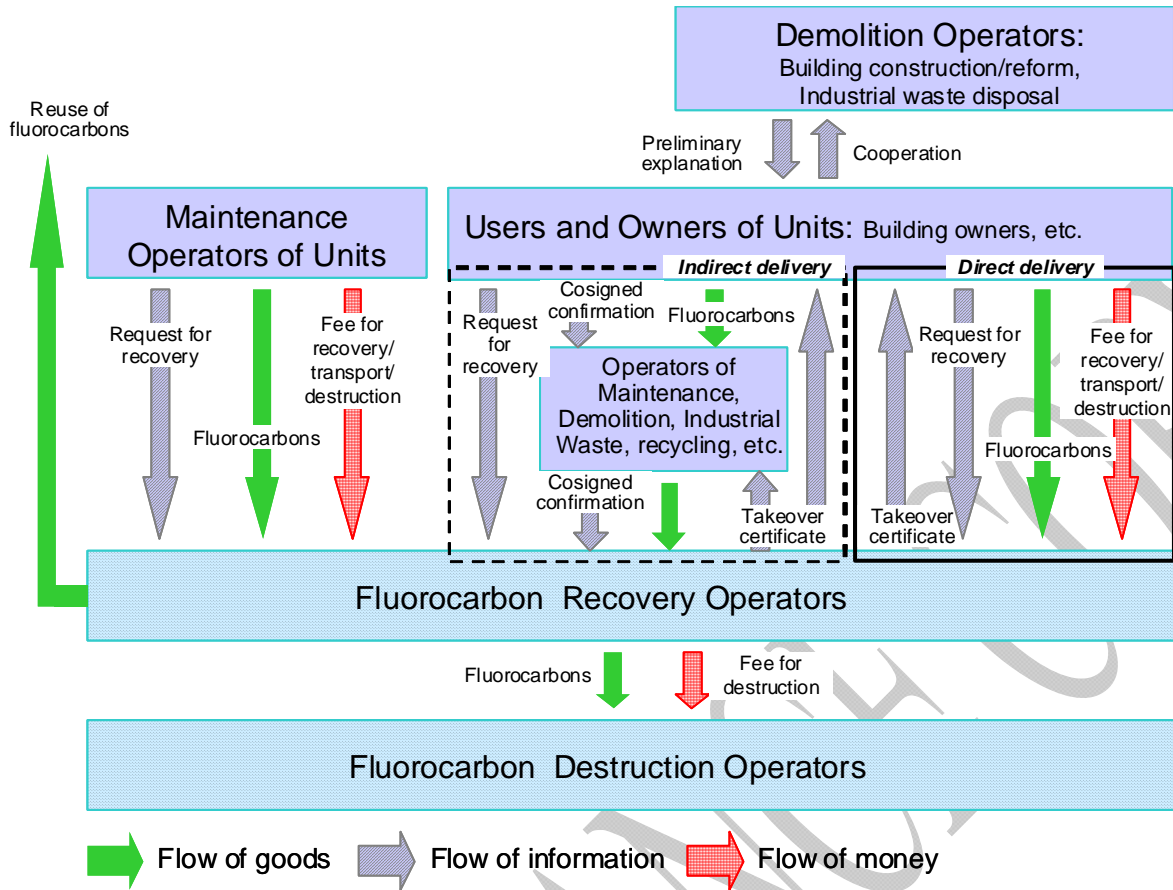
Demolition Operators:
Building construction/reform,
Industrial waste disposal

Reuse of fluorocarbons

Preliminary explanation

Cooperation

Maintenance Operators of Units

Users and Owners of Units: Building owners, etc.

Indirect delivery

Direct delivery

Request for recovery

Fluorocarbons

Fee for recovery/ transport/ destruction

Request for recovery

Cosigned confirmation

Fluorocarbons

Operators of Maintenance, Demolition, Industrial Waste, recycling, etc.

Cosigned confirmation

Takeover certificate

Takeover certificate

Request for recovery

Fluorocarbons

Fee for recovery/ transport/ destruction

Fluorocarbon Recovery Operators

Fluorocarbons

Fee for destruction

Fluorocarbon Destruction Operators

Flow of goods

Flow of information

Flow of money